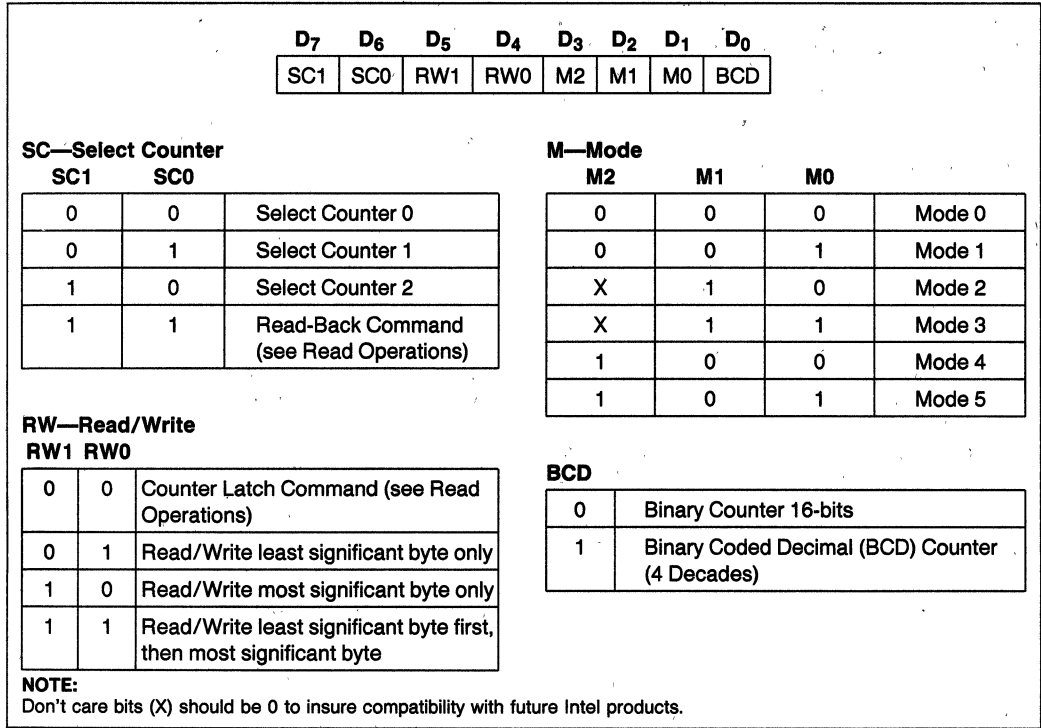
| $D_7$ | $D_6$ | $D_5$ | $D_4$ | $D_3$ | $D_2$ | $D_1$ | $D_0$ |
|---|---|---|---|---|---|---|---|
| SC1 | SC0 | RW1 | RW0 | M2 | M1 | M0 | BCD |

SC—Select Counter

| SC1 | SC0 | |
|---|---|---|
| 0 | 0 | Select Counter 0 |
| 0 | 1 | Select Counter 1 |
| 1 | 0 | Select Counter 2 |
| 1 | 1 | Read-Back Command (see Read Operations) |

M—Mode

| M2 | M1 | M0 | |
|---|---|---|---|
| 0 | 0 | 0 | Mode 0 |
| 0 | 0 | 1 | Mode 1 |
| X | 1 | 0 | Mode 2 |
| X | 1 | 1 | Mode 3 |
| 1 | 0 | 0 | Mode 4 |
| 1 | 0 | 1 | Mode 5 |

RW—Read/Write

| RW1 | RW0 | |
|---|---|---|
| 0 | 0 | Counter Latch Command (see Read Operations) |
| 0 | 1 | Read/Write least significant byte only |
| 1 | 0 | Read/Write most significant byte only |
| 1 | 1 | Read/Write least significant byte first, then most significant byte |

BCD

| | |
|---|---|
| 0 | Binary Counter 16-bits |
| 1 | Binary Coded Decimal (BCD) Counter (4 Decades) |

NOTE:
Don't care bits (X) should be 0 to insure compatibility with future Intel products.